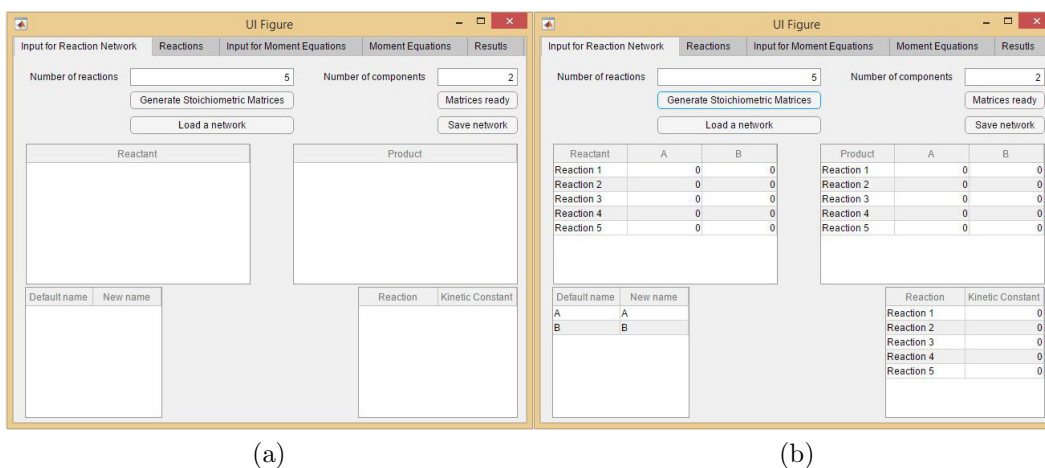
UI Figure

Input for Reaction Network | Reactions | Input for Moment Equations | Moment Equations | Resutls

Number of reactions 5

Number of components 2

Generate Stoichiometric Matrices

Matrices ready

Load a network

Save network

| Reactant |
|---|

| Product |
|---|

| Default name | New name |
|---|---|

| Reaction | Kinetic Constant |
|---|---|

(a)

UI Figure

Input for Reaction Network | Reactions | Input for Moment Equations | Moment Equations | Resutls

Number of reactions 5

Number of components 2

Generate Stoichiometric Matrices

Matrices ready

Load a network

Save network

| Reactant | A | B |
|---|---|---|
| Reaction 1 | 0 | 0 |
| Reaction 2 | 0 | 0 |
| Reaction 3 | 0 | 0 |
| Reaction 4 | 0 | 0 |
| Reaction 5 | 0 | 0 |

| Product | A | B |
|---|---|---|
| Reaction 1 | 0 | 0 |
| Reaction 2 | 0 | 0 |
| Reaction 3 | 0 | 0 |
| Reaction 4 | 0 | 0 |
| Reaction 5 | 0 | 0 |

| Default name | New name |
|---|---|
| A | A |
| B | B |

| Reaction | Kinetic Constant |
|---|---|
| Reaction 1 | 0 |
| Reaction 2 | 0 |
| Reaction 3 | 0 |
| Reaction 4 | 0 |
| Reaction 5 | 0 |

(b)